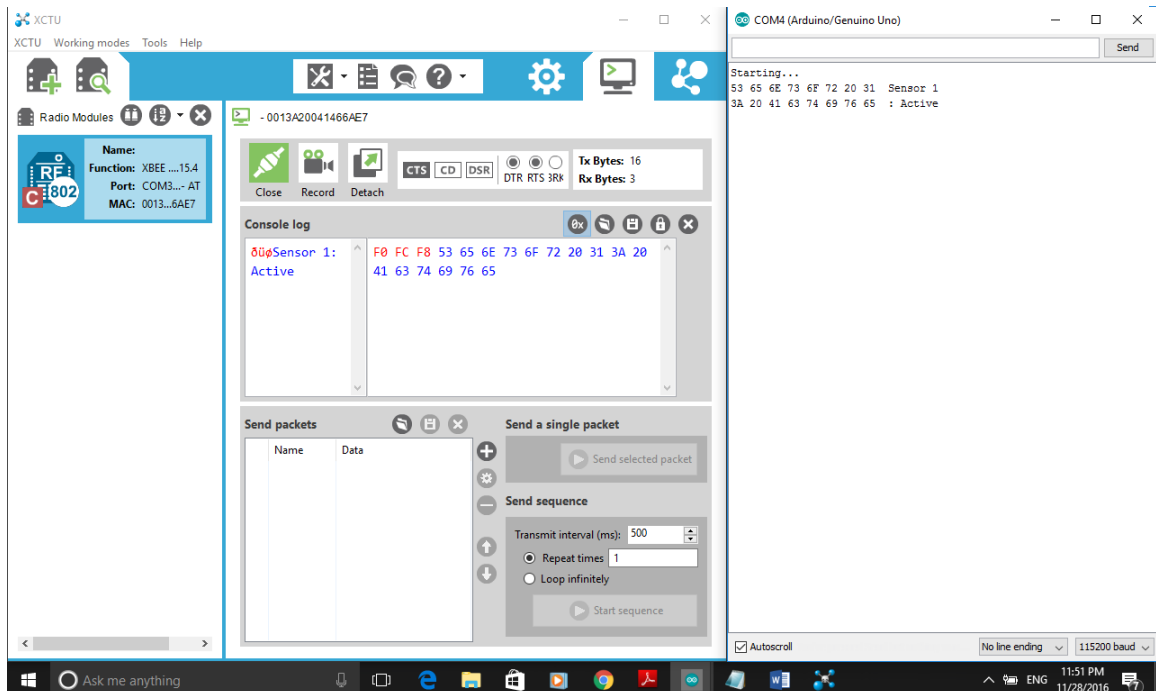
XCTU

XCTU Working modes Tools Help

Radio Modules

Name:
Function: XBEE ....15.4
Port: COM3...- AT
MAC: 0013...6AE7

RF
802
C

- 0013A20041466AE7

Close Record Detach

CTS CD DSR

DTR RTS BRK

Tx Bytes: 16
Rx Bytes: 3

Console log

0x

ðüøSensor 1: Active

F0 FC F8 53 65 6E 73 6F 72 20 31 3A 20 41 63 74 69 76 65

Send packets

| Name | Data |
|---|---|

Send a single packet

Send selected packet

Send sequence

Transmit interval (ms): 500

Repeat times 1

Loop infinitely

Start sequence

COM4 (Arduino/Genuino Uno)

Send

Starting...
53 65 6E 73 6F 72 20 31 Sensor 1
3A 20 41 63 74 69 76 65 : Active

Autoscroll

No line ending

115200 baud

Ask me anything

ENG

11:51 PM
11/28/2016

7